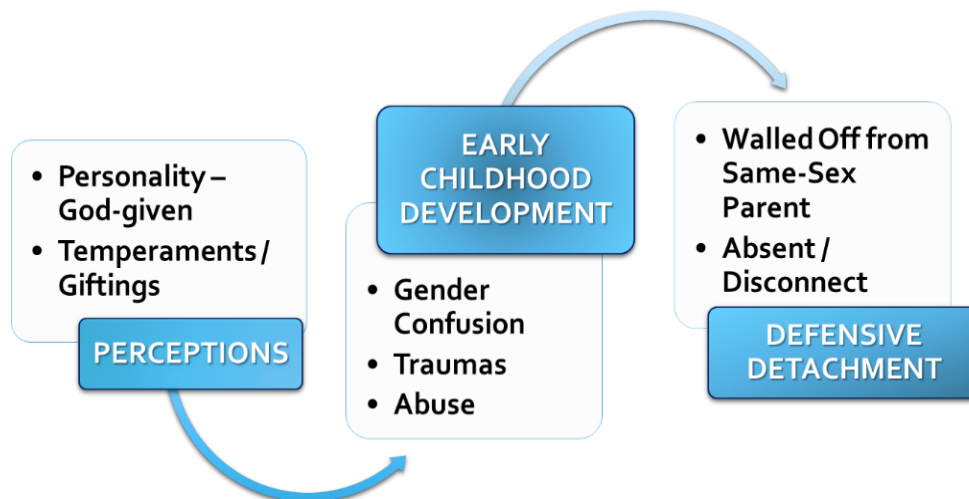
- Personality – God-given
- Temperaments / Giftings

PERCEPTIONS

EARLY CHILDHOOD DEVELOPMENT

- Gender Confusion
- Traumas
- Abuse

- Walled Off from Same-Sex Parent
- Absent / Disconnect

DEFENSIVE DETACHMENT